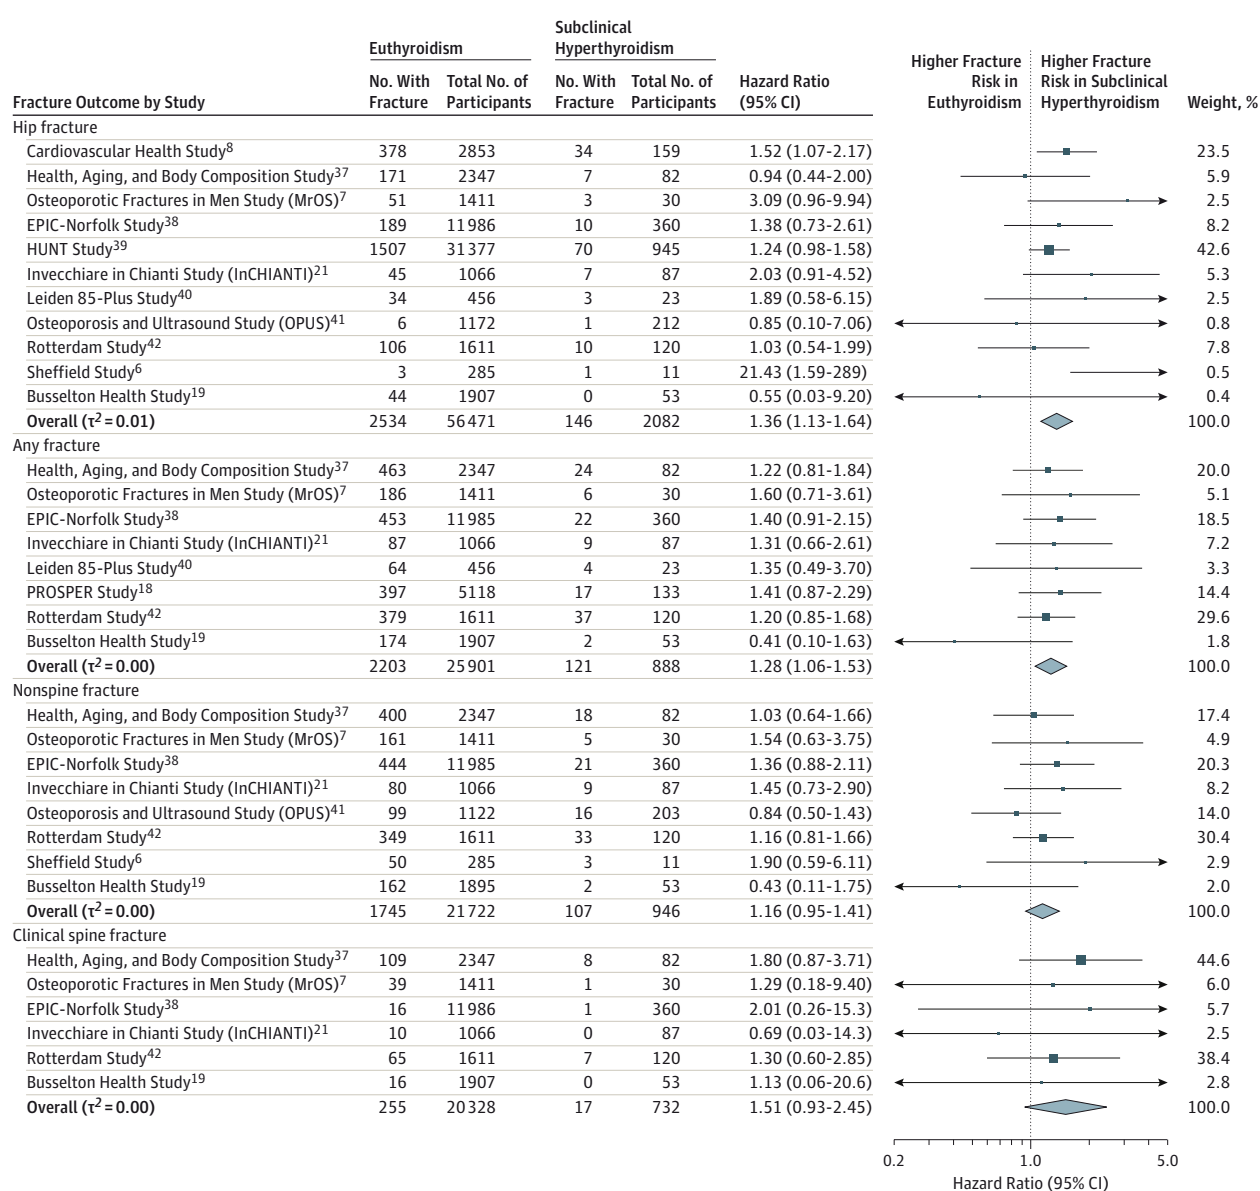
| Fracture Outcome by Study | Euthyroidism No. With Fracture | Euthyroidism Total No. of Participants | Subclinical Hyperthyroidism No. With Fracture | Subclinical Hyperthyroidism Total No. of Participants | Hazard Ratio (95% CI) | Weight, % |
|---|---|---|---|---|---|---|
| Hip fracture | | | | | | |
| Cardiovascular Health Study$^{8}$ | 378 | 2853 | 34 | 159 | 1.52 (1.07-2.17) | 23.5 |
| Health, Aging, and Body Composition Study$^{37}$ | 171 | 2347 | 7 | 82 | 0.94 (0.44-2.00) | 5.9 |
| Osteoporotic Fractures in Men Study (MrOS)$^{7}$ | 51 | 1411 | 3 | 30 | 3.09 (0.96-9.94) | 2.5 |
| EPIC-Norfolk Study$^{38}$ | 189 | 11986 | 10 | 360 | 1.38 (0.73-2.61) | 8.2 |
| HUNT Study$^{39}$ | 1507 | 31377 | 70 | 945 | 1.24 (0.98-1.58) | 42.6 |
| Invecchiare in Chianti Study (InCHIANTI)$^{21}$ | 45 | 1066 | 7 | 87 | 2.03 (0.91-4.52) | 5.3 |
| Leiden 85-Plus Study$^{40}$ | 34 | 456 | 3 | 23 | 1.89 (0.58-6.15) | 2.5 |
| Osteoporosis and Ultrasound Study (OPUS)$^{41}$ | 6 | 1172 | 1 | 212 | 0.85 (0.10-7.06) | 0.8 |
| Rotterdam Study$^{42}$ | 106 | 1611 | 10 | 120 | 1.03 (0.54-1.99) | 7.8 |
| Sheffield Study$^{6}$ | 3 | 285 | 1 | 11 | 21.43 (1.59-289) | 0.5 |
| Busselton Health Study$^{19}$ | 44 | 1907 | 0 | 53 | 0.55 (0.03-9.20) | 0.4 |
| Overall ($\tau^2 = 0.01$) | 2534 | 56471 | 146 | 2082 | 1.36 (1.13-1.64) | 100.0 |
| Any fracture | | | | | | |
| Health, Aging, and Body Composition Study$^{37}$ | 463 | 2347 | 24 | 82 | 1.22 (0.81-1.84) | 20.0 |
| Osteoporotic Fractures in Men Study (MrOS)$^{7}$ | 186 | 1411 | 6 | 30 | 1.60 (0.71-3.61) | 5.1 |
| EPIC-Norfolk Study$^{38}$ | 453 | 11985 | 22 | 360 | 1.40 (0.91-2.15) | 18.5 |
| Invecchiare in Chianti Study (InCHIANTI)$^{21}$ | 87 | 1066 | 9 | 87 | 1.31 (0.66-2.61) | 7.2 |
| Leiden 85-Plus Study$^{40}$ | 64 | 456 | 4 | 23 | 1.35 (0.49-3.70) | 3.3 |
| PROSPER Study$^{18}$ | 397 | 5118 | 17 | 133 | 1.41 (0.87-2.29) | 14.4 |
| Rotterdam Study$^{42}$ | 379 | 1611 | 37 | 120 | 1.20 (0.85-1.68) | 29.6 |
| Busselton Health Study$^{19}$ | 174 | 1907 | 2 | 53 | 0.41 (0.10-1.63) | 1.8 |
| Overall ($\tau^2 = 0.00$) | 2203 | 25901 | 121 | 888 | 1.28 (1.06-1.53) | 100.0 |
| Nonspine fracture | | | | | | |
| Health, Aging, and Body Composition Study$^{37}$ | 400 | 2347 | 18 | 82 | 1.03 (0.64-1.66) | 17.4 |
| Osteoporotic Fractures in Men Study (MrOS)$^{7}$ | 161 | 1411 | 5 | 30 | 1.54 (0.63-3.75) | 4.9 |
| EPIC-Norfolk Study$^{38}$ | 444 | 11985 | 21 | 360 | 1.36 (0.88-2.11) | 20.3 |
| Invecchiare in Chianti Study (InCHIANTI)$^{21}$ | 80 | 1066 | 9 | 87 | 1.45 (0.73-2.90) | 8.2 |
| Osteoporosis and Ultrasound Study (OPUS)$^{41}$ | 99 | 1122 | 16 | 203 | 0.84 (0.50-1.43) | 14.0 |
| Rotterdam Study$^{42}$ | 349 | 1611 | 33 | 120 | 1.16 (0.81-1.66) | 30.4 |
| Sheffield Study$^{6}$ | 50 | 285 | 3 | 11 | 1.90 (0.59-6.11) | 2.9 |
| Busselton Health Study$^{19}$ | 162 | 1895 | 2 | 53 | 0.43 (0.11-1.75) | 2.0 |
| Overall ($\tau^2 = 0.00$) | 1745 | 21722 | 107 | 946 | 1.16 (0.95-1.41) | 100.0 |
| Clinical spine fracture | | | | | | |
| Health, Aging, and Body Composition Study$^{37}$ | 109 | 2347 | 8 | 82 | 1.80 (0.87-3.71) | 44.6 |
| Osteoporotic Fractures in Men Study (MrOS)$^{7}$ | 39 | 1411 | 1 | 30 | 1.29 (0.18-9.40) | 6.0 |
| EPIC-Norfolk Study$^{38}$ | 16 | 11986 | 1 | 360 | 2.01 (0.26-15.3) | 5.7 |
| Invecchiare in Chianti Study (InCHIANTI)$^{21}$ | 10 | 1066 | 0 | 87 | 0.69 (0.03-14.3) | 2.5 |
| Rotterdam Study$^{42}$ | 65 | 1611 | 7 | 120 | 1.30 (0.60-2.85) | 38.4 |
| Busselton Health Study$^{19}$ | 16 | 1907 | 0 | 53 | 1.13 (0.06-20.6) | 2.8 |
| Overall ($\tau^2 = 0.00$) | 255 | 20328 | 17 | 732 | 1.51 (0.93-2.45) | 100.0 |

Higher Fracture Risk in Euthyroidism

Higher Fracture Risk in Subclinical Hyperthyroidism

0.2 1.0 5.0

Hazard Ratio (95% CI)